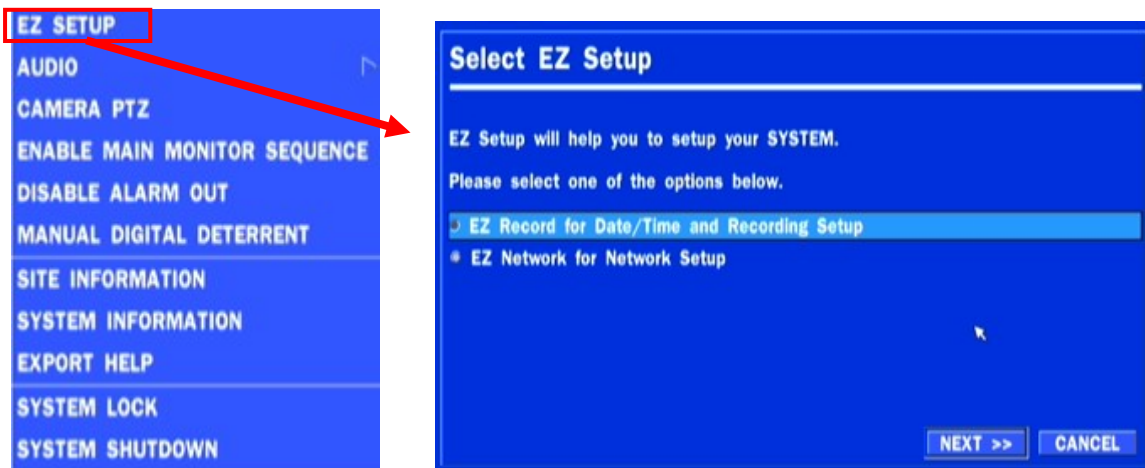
EZ SETUP
AUDIO
CAMERA PTZ
ENABLE MAIN MONITOR SEQUENCE
DISABLE ALARM OUT
MANUAL DIGITAL DETERRENT
SITE INFORMATION
SYSTEM INFORMATION
EXPORT HELP
SYSTEM LOCK
SYSTEM SHUTDOWN

Select EZ Setup

EZ Setup will help you to setup your SYSTEM.

Please select one of the options below.

EZ Record for Date/Time and Recording Setup
EZ Network for Network Setup

NEXT >>
CANCEL